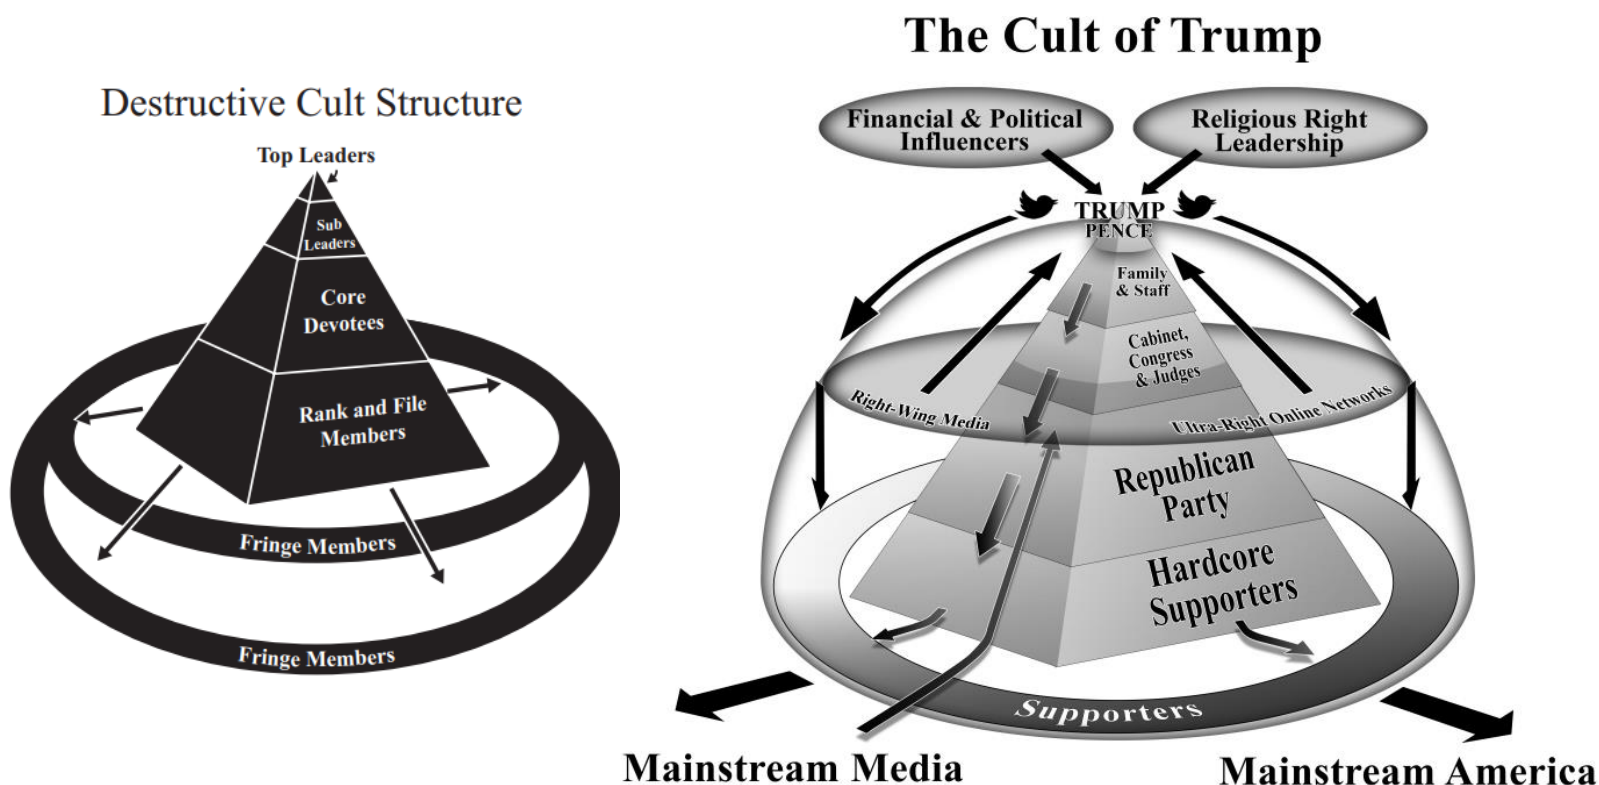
Destructive Cult Structure

Top Leaders

Sub Leaders

Core Devotees

Rank and File Members

Fringe Members

Fringe Members

The Cult of Trump

Financial & Political Influencers

Religious Right Leadership

TRUMP PENCE

Family & Staff

Cabinet, Congress & Judges

Right-Wing Media

Ultra-Right Online Networks

Republican Party

Hardcore Supporters

Supporters

Mainstream Media

Mainstream America